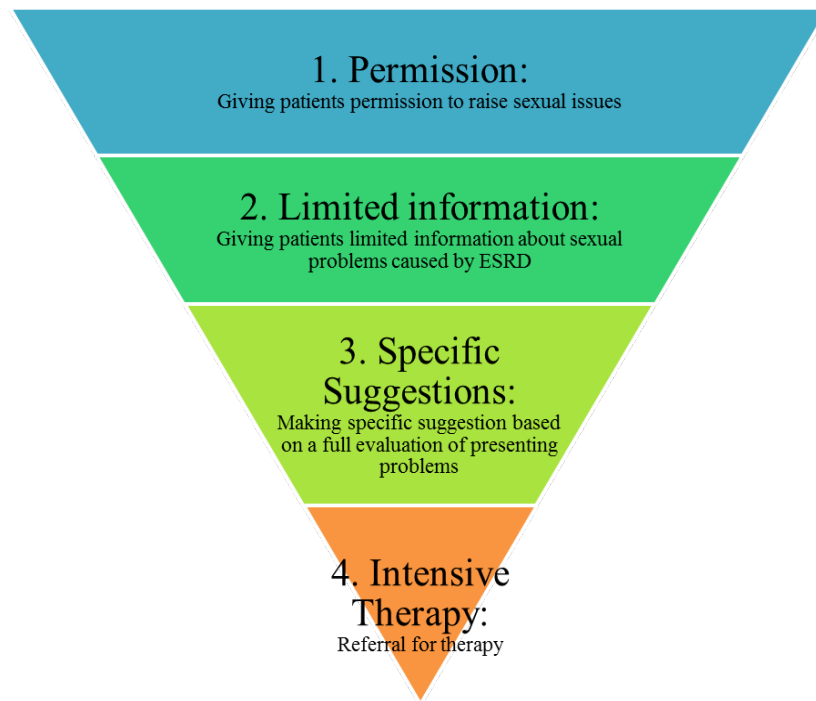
1. Permission:
Giving patients permission to raise sexual issues

2. Limited information:
Giving patients limited information about sexual problems caused by ESRD

3. Specific Suggestions:
Making specific suggestion based on a full evaluation of presenting problems

4. Intensive Therapy:
Referral for therapy